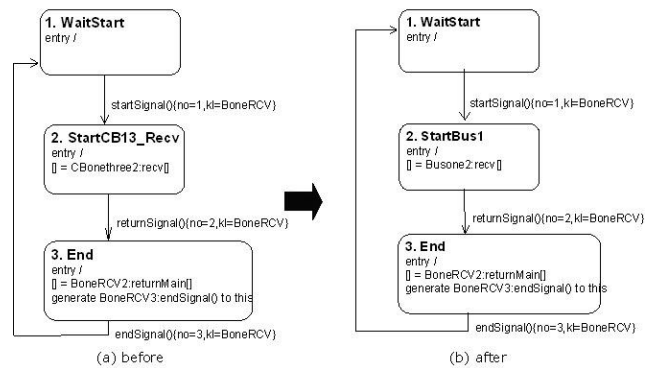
1. WaitStart
entry /

startSignal(){no=1,kl=BoneRCV}

2. StartCB13_Recv
entry /
[] = CBonethree2:recv[]

returnSignal(){no=2,kl=BoneRCV}

3. End
entry /
[] = BoneRCV2:returnMain[]
generate BoneRCV3:endSignal() to this

endSignal(){no=3,kl=BoneRCV}

(a) before

1. WaitStart
entry /

startSignal(){no=1,kl=BoneRCV}

2. StartBus1
entry /
[] = Busone2:recv[]

returnSignal(){no=2,kl=BoneRCV}

3. End
entry /
[] = BoneRCV2:returnMain[]
generate BoneRCV3:endSignal() to this

endSignal(){no=3,kl=BoneRCV}

(b) after